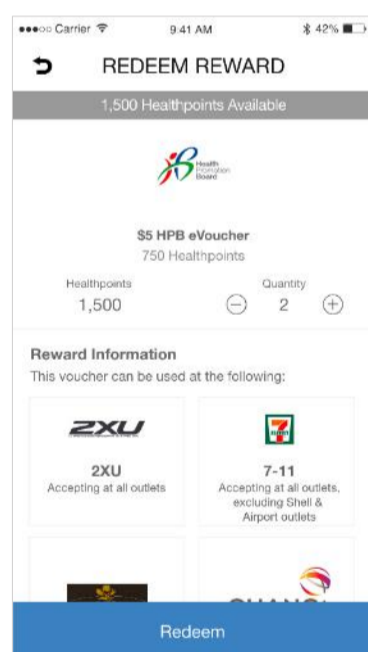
●●●○○ Carrier

9:41 AM

42%

REDEEM REWARD

1,500 Healthpoints Available

Health Promotion Board

$5 HPB eVoucher

750 Healthpoints

Healthpoints

1,500

Quantity

2

Reward Information

This voucher can be used at the following:

2XU

2XU

Accepting at all outlets

7-11

Accepting at all outlets, excluding Shell & Airport outlets

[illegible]

Redeem